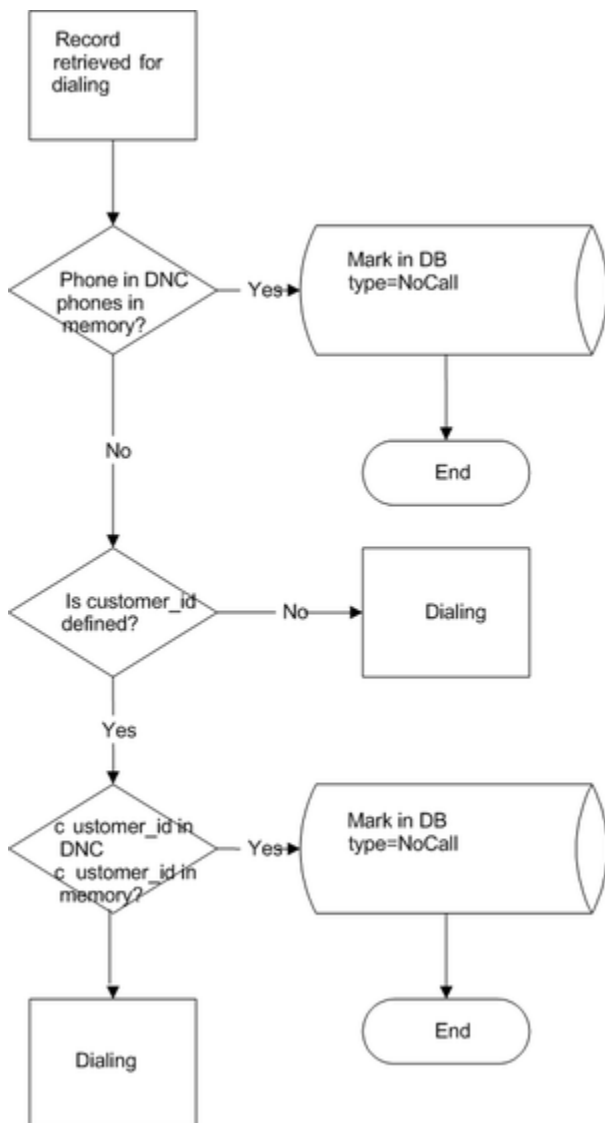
Record retrieved for dialing

Phone in DNC phones in memory?

Yes

Mark in DB type=NoCall

End

No

Is customer_id defined?

No

Dialing

Yes

c ustomer_id in DNC c ustomer_id in memory?

Yes

Mark in DB type=NoCall

End

Dialing